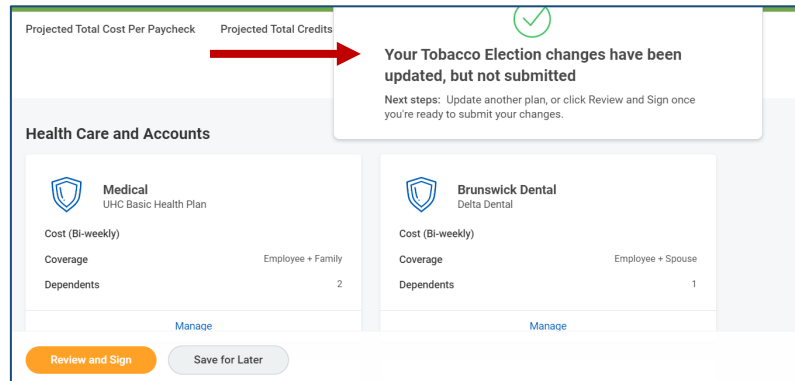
Projected Total Cost Per Paycheck

Projected Total Credits

Your Tobacco Election changes have been updated, but not submitted

Next steps: Update another plan, or click Review and Sign once you're ready to submit your changes.

Health Care and Accounts

Medical
UHC Basic Health Plan

Cost (Bi-weekly)

Coverage Employee + Family

Dependents 2

Manage

Brunswick Dental
Delta Dental

Cost (Bi-weekly)

Coverage Employee + Spouse

Dependents 1

Manage

Review and Sign

Save for Later